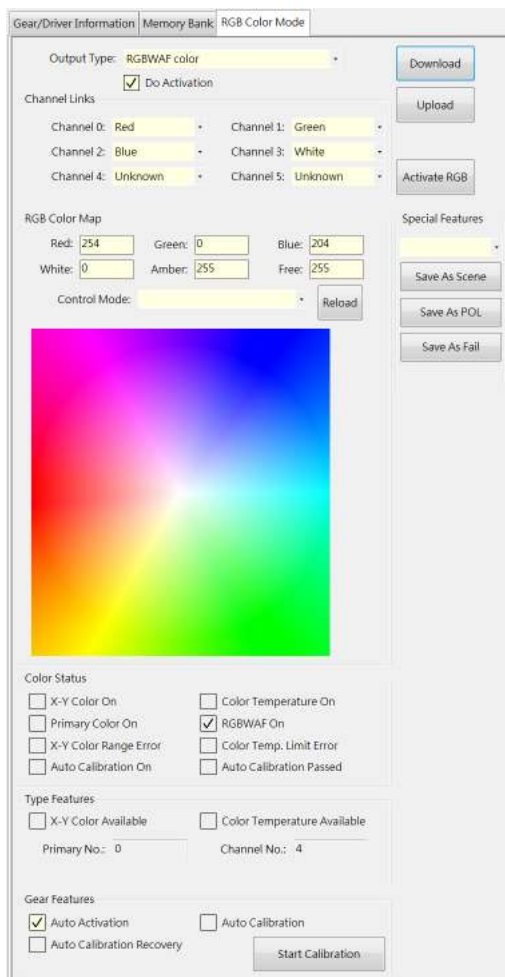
Gear/Driver Information | Memory Bank | RGB Color Mode

Output Type: RGBWAF color

Do Activation

Download

Upload

Channel Links

Channel 0: Red
Channel 1: Green
Channel 2: Blue
Channel 3: White
Channel 4: Unknown
Channel 5: Unknown

Activate RGB

RGB Color Map

Red: 254
Green: 0
Blue: 204
White: 0
Amber: 255
Free: 255

Control Mode:

Reload

Special Features

Save As Scene

Save As POL

Save As Fail

Color Status

X-Y Color On
Color Temperature On
Primary Color On
RGBWAF On
X-Y Color Range Error
Color Temp. Limit Error
Auto Calibration On
Auto Calibration Passed

Type Features

X-Y Color Available
Color Temperature Available
Primary No.: 0
Channel No.: 4

Gear Features

Auto Activation
Auto Calibration
Auto Calibration Recovery

Start Calibration